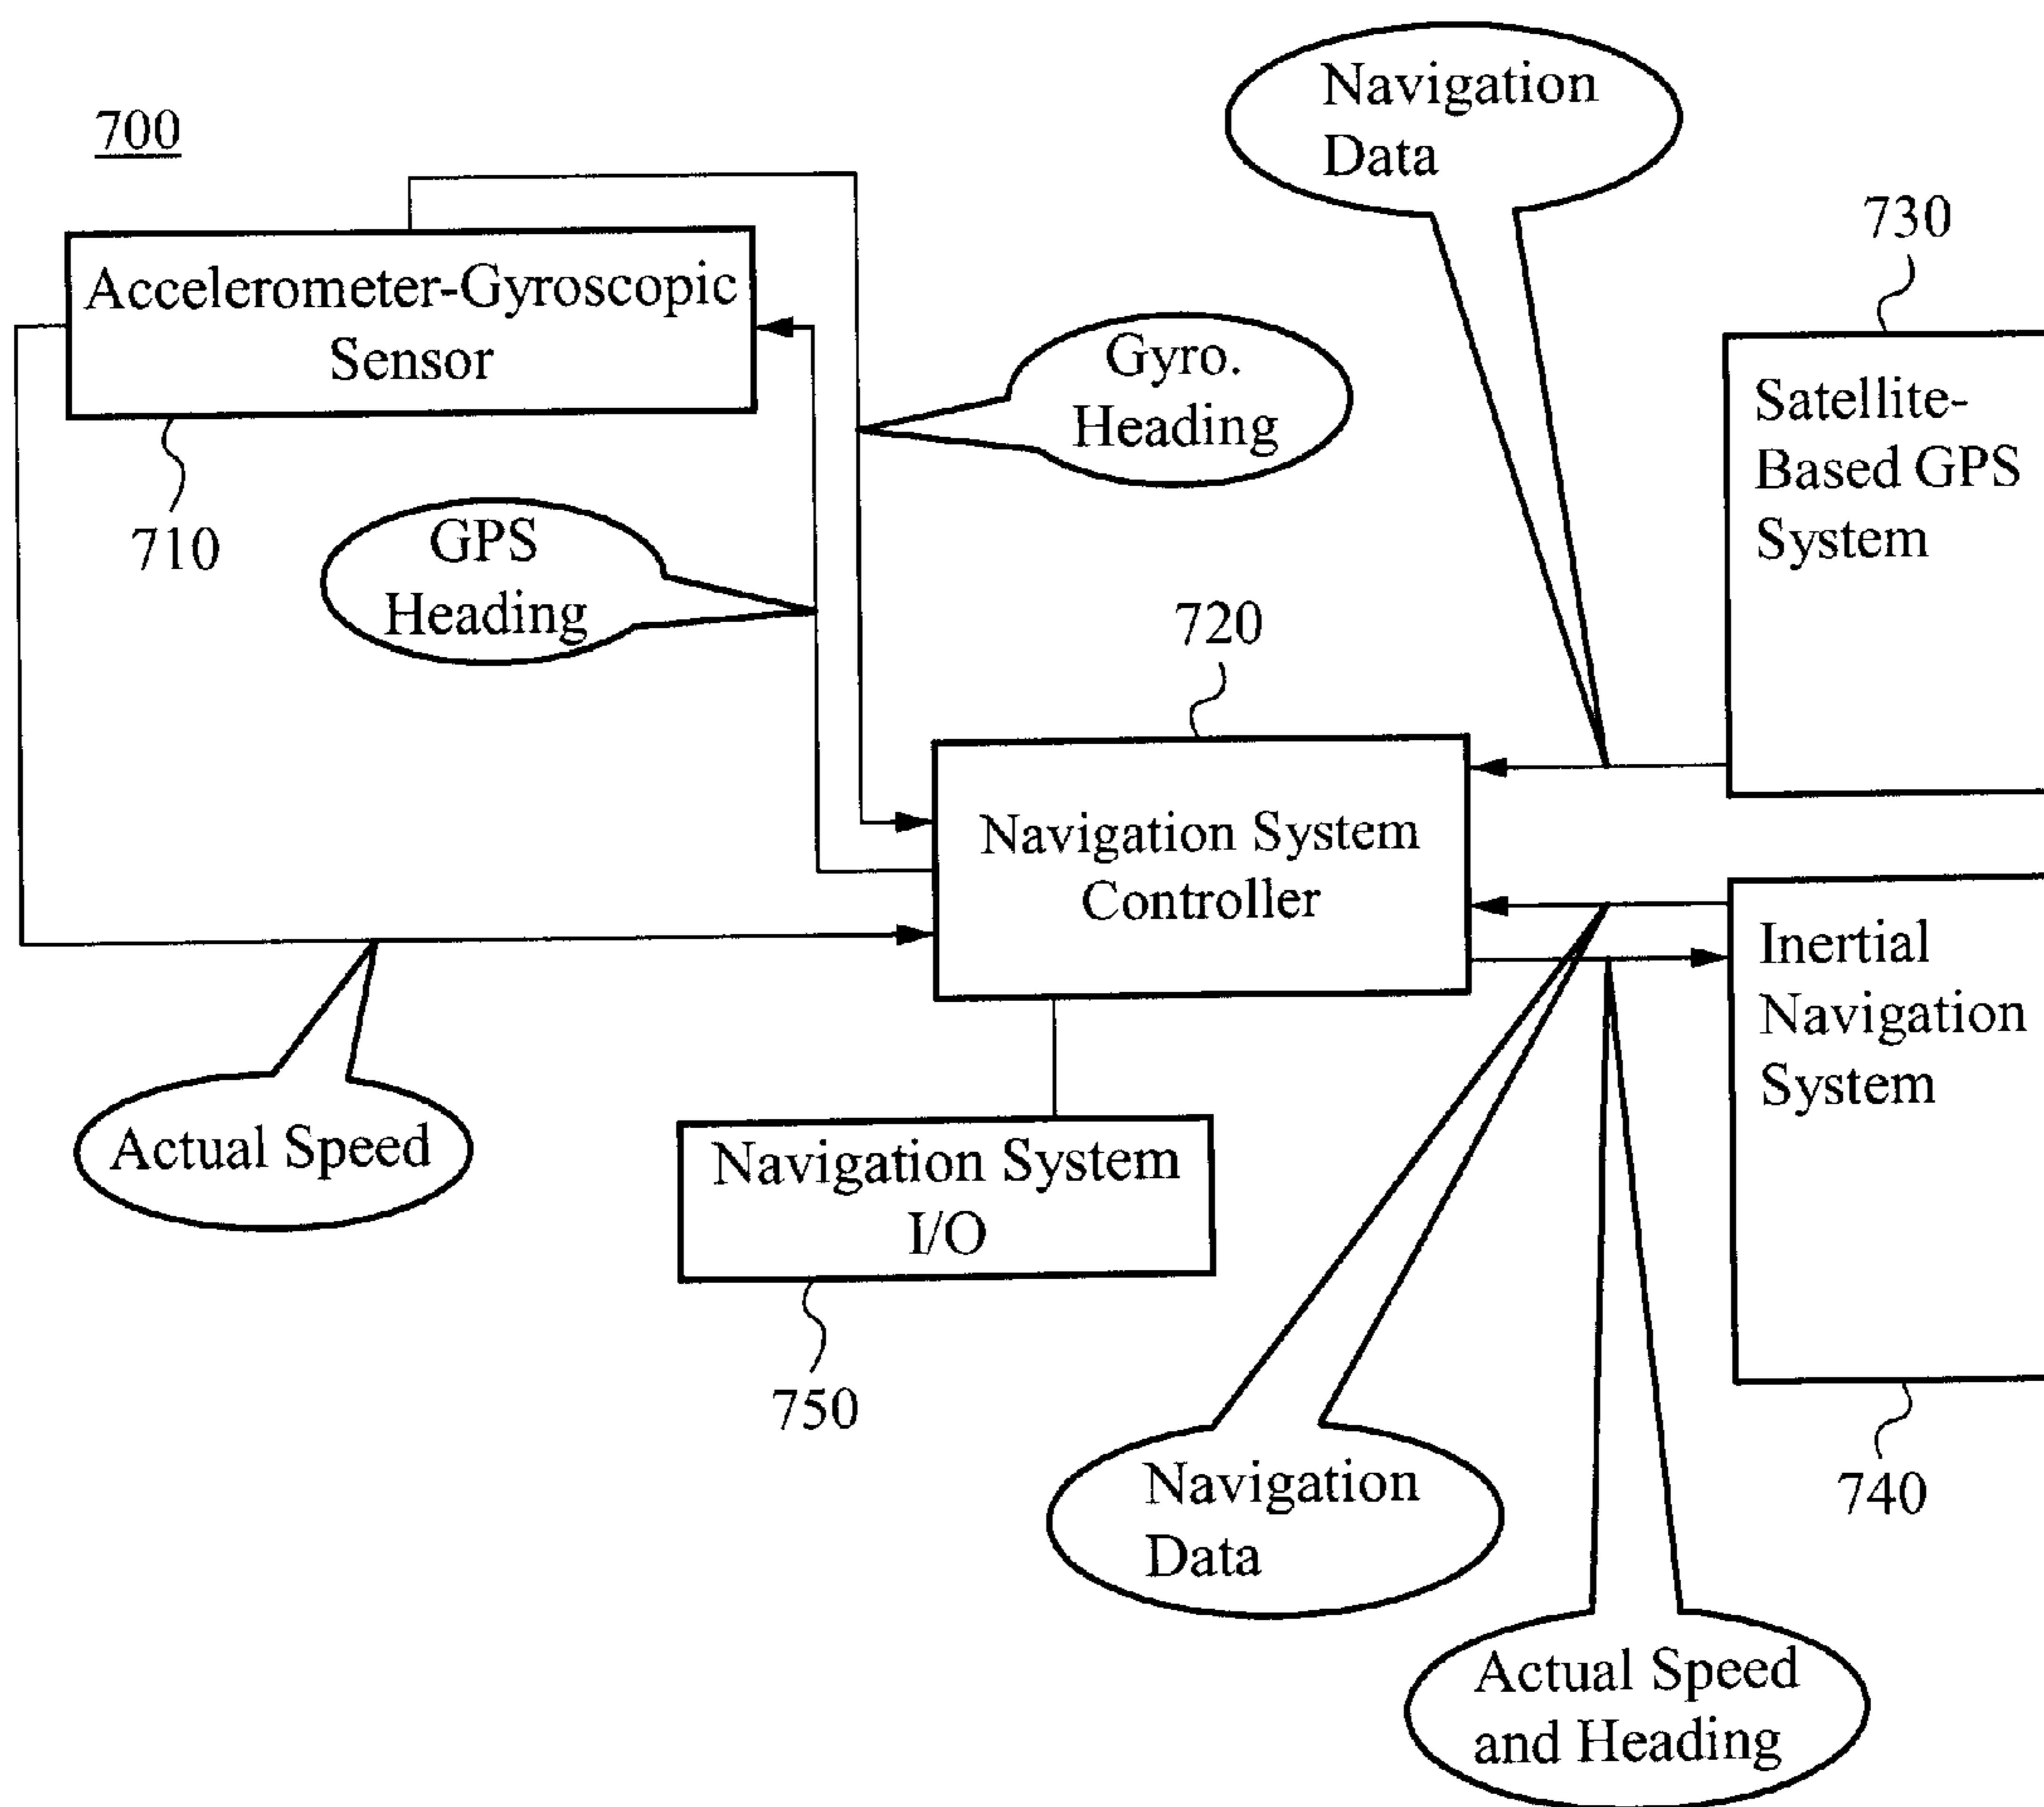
700

Navigation Data

730

Accelerometer-Gyroscopic Sensor

Gyro. Heading

Satellite-Based GPS System

710

GPS Heading

720

Navigation System Controller

Inertial Navigation System

Actual Speed

Navigation System I/O

750

Navigation Data

740

Actual Speed and Heading